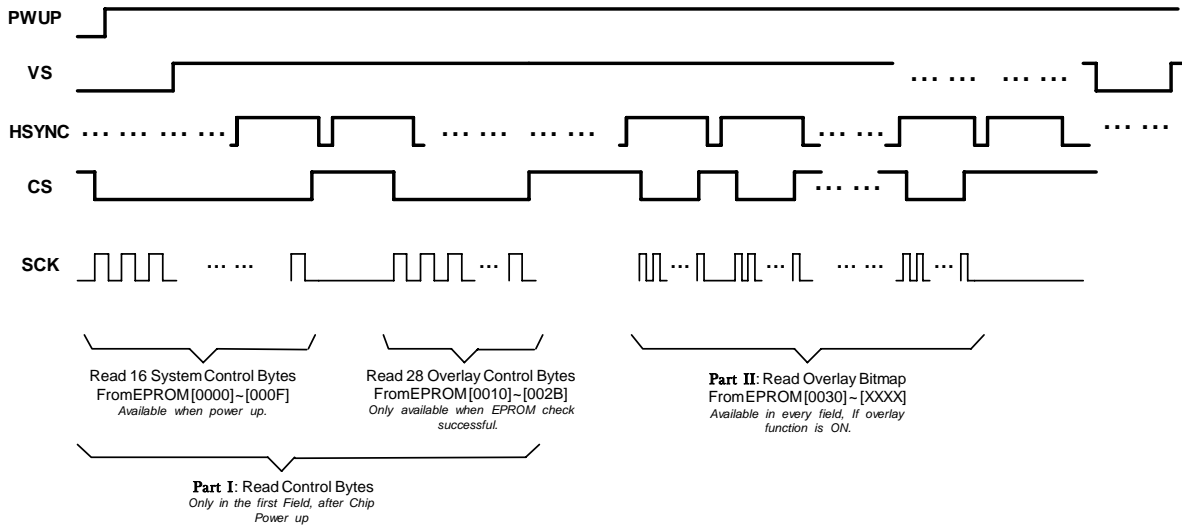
PWUP

VS

HSYNC

CS

SCK

Read 16 System Control Bytes FromEPROM [0000] ~ [000F]
*Available when power up.*

Read 28 Overlay Control Bytes FromEPROM [0010] ~ [002B]
*Only available when EPROM check successful.*

**Part II**: Read Overlay Bitmap From EPROM [0030] ~ [XXXX]
*Available in every field, If overlay function is ON.*

**Part I**: Read Control Bytes
*Only in the first Field, after Chip Power up*